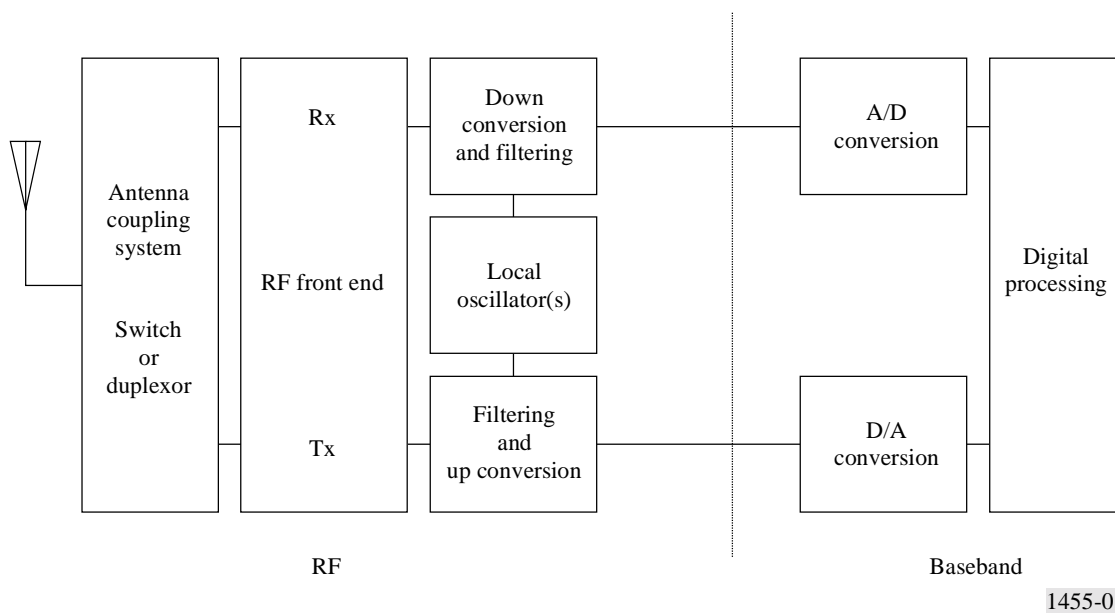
Antenna coupling system

Switch or duplexor

Rx

RF front end

Tx

Down conversion and filtering

Local oscillator(s)

Filtering and up conversion

A/D conversion

D/A conversion

Digital processing

RF

Baseband

1455-0